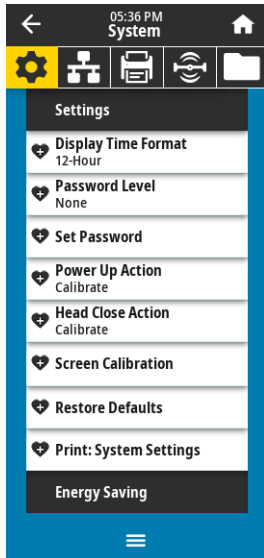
05:36 PM
System

Settings

Display Time Format
12-Hour

Password Level
None

Set Password

Power Up Action
Calibrate

Head Close Action
Calibrate

Screen Calibration

Restore Defaults

Print: System Settings

Energy Saving